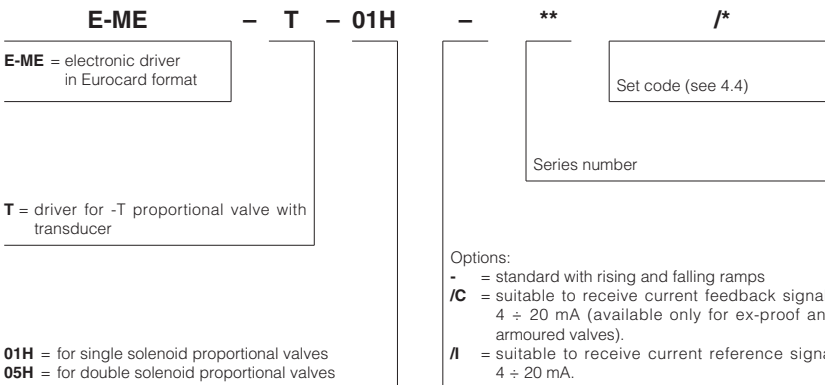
E-ME – T – 01H – ** /*

E-ME = electronic driver in Eurocard format

Set code (see 4.4)

Series number

T = driver for -T proportional valve with transducer

Options:
- = standard with rising and falling ramps
/C = suitable to receive current feedback signa 4 ÷ 20 mA (available only for ex-proof an armoured valves).
/I = suitable to receive current reference signa 4 ÷ 20 mA.

01H = for single solenoid proportional valves
05H = for double solenoid proportional valves